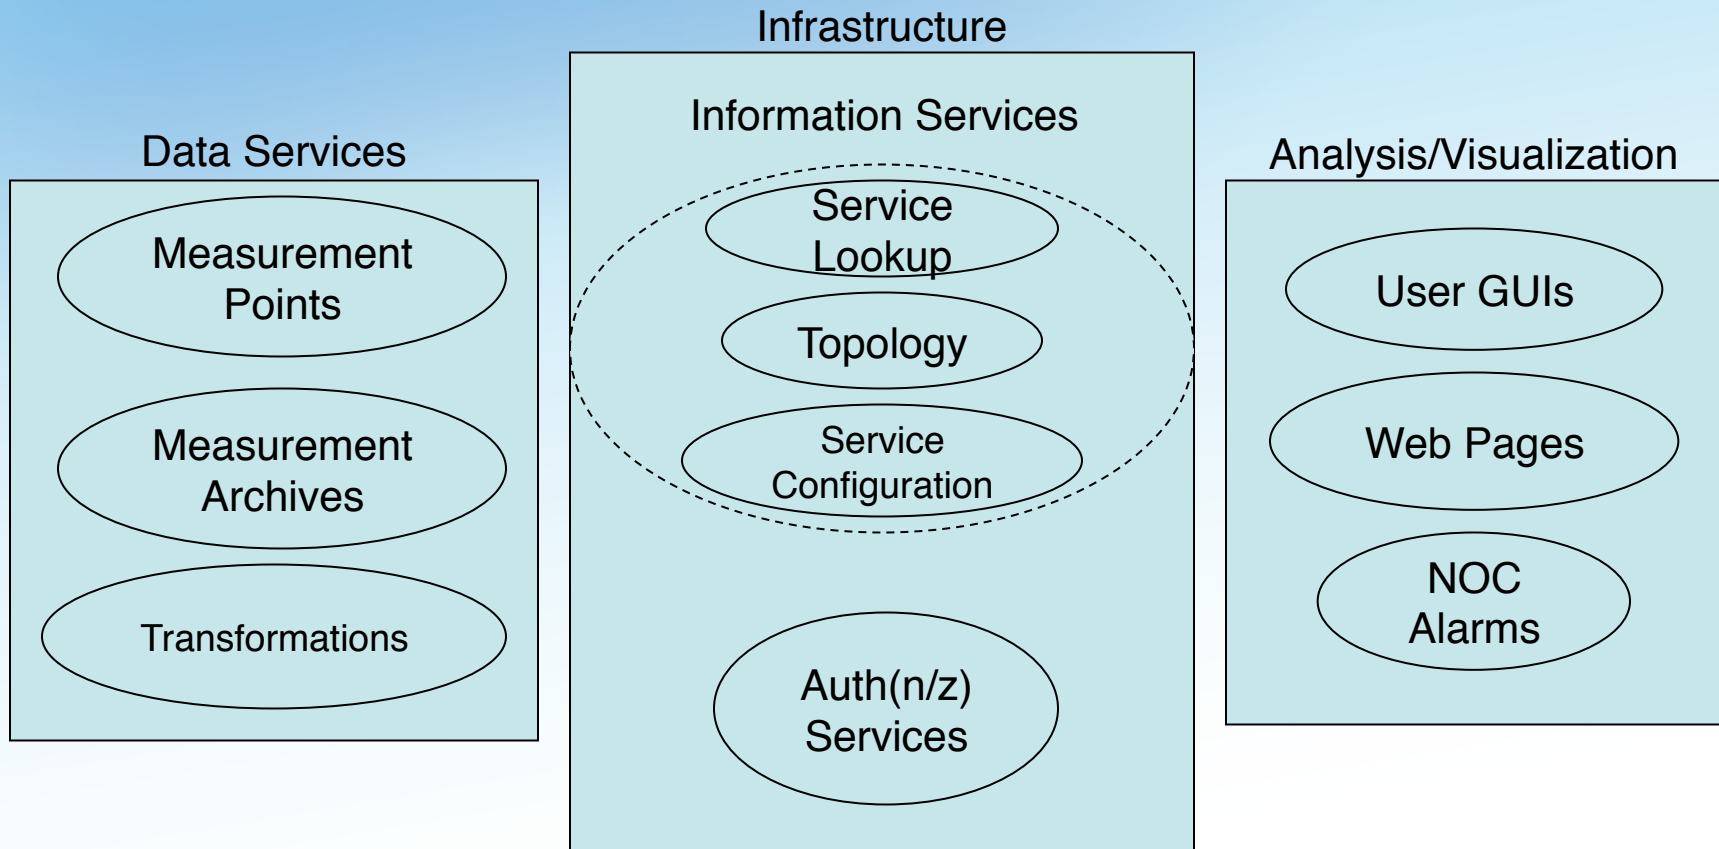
Data Services

Measurement Points

Measurement Archives

Transformations

Infrastructure

Information Services

Service Lookup

Topology

Service Configuration

Auth(n/z) Services

Analysis/Visualization

User GUIs

Web Pages

NOC Alarms